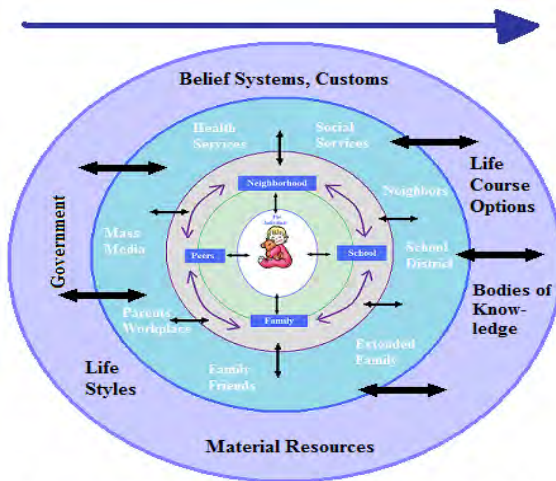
Belief Systems, Customs

Health Services

Social Services

Life Course Options

Government

Neighborhood

Neighbors

Mass Media

The Individual

Peers

School

School District

Bodies of Knowledge

Parents' Workplace

Family

Extended Family

Life Styles

Family Friends

Material Resources